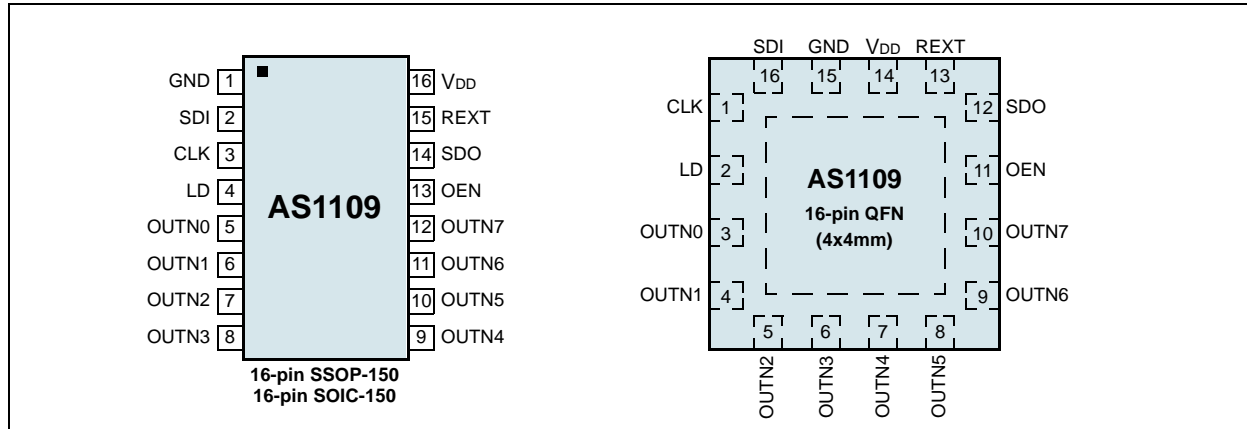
GND 1
SDI 2
CLK 3
LD 4
OUTN0 5
OUTN1 6
OUTN2 7
OUTN3 8

AS1109

16 $V_{DD}$
15 REXT
14 SDO
13 OEN
12 OUTN7
11 OUTN6
10 OUTN5
9 OUTN4

16-pin SSOP-150
16-pin SOIC-150

SDI GND $V_{DD}$ REXT
16 15 14 13

CLK 1
LD 2
OUTN0 3
OUTN1 4

AS1109
16-pin QFN
(4x4mm)

12 SDO
11 OEN
10 OUTN7
9 OUTN6

5 6 7 8
OUTN2 OUTN3 OUTN4 OUTN5